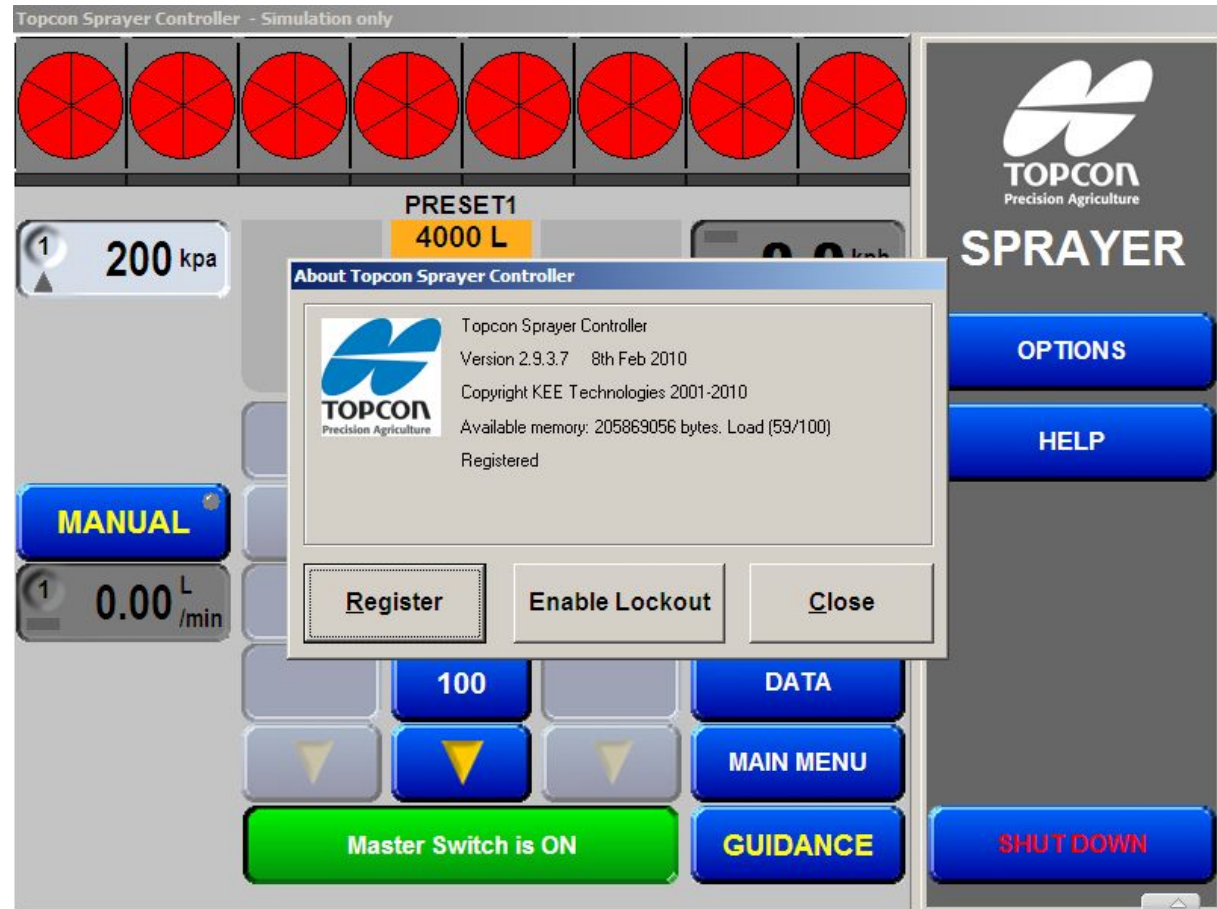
Topcon Sprayer Controller - Simulation only

PRESET1
4000 L

1 200 kpa

0.0 kph

TOPCON
Precision Agriculture
SPRAYER

About Topcon Sprayer Controller

TOPCON
Precision Agriculture

Topcon Sprayer Controller
Version 2.9.3.7 8th Feb 2010
Copyright KEE Technologies 2001-2010
Available memory: 205869056 bytes. Load (59/100)
Registered

Register
Enable Lockout
Close

OPTIONS
HELP

MANUAL

1 0.00 L/min

100
DATA
MAIN MENU
Master Switch is ON
GUIDANCE
SHUT DOWN